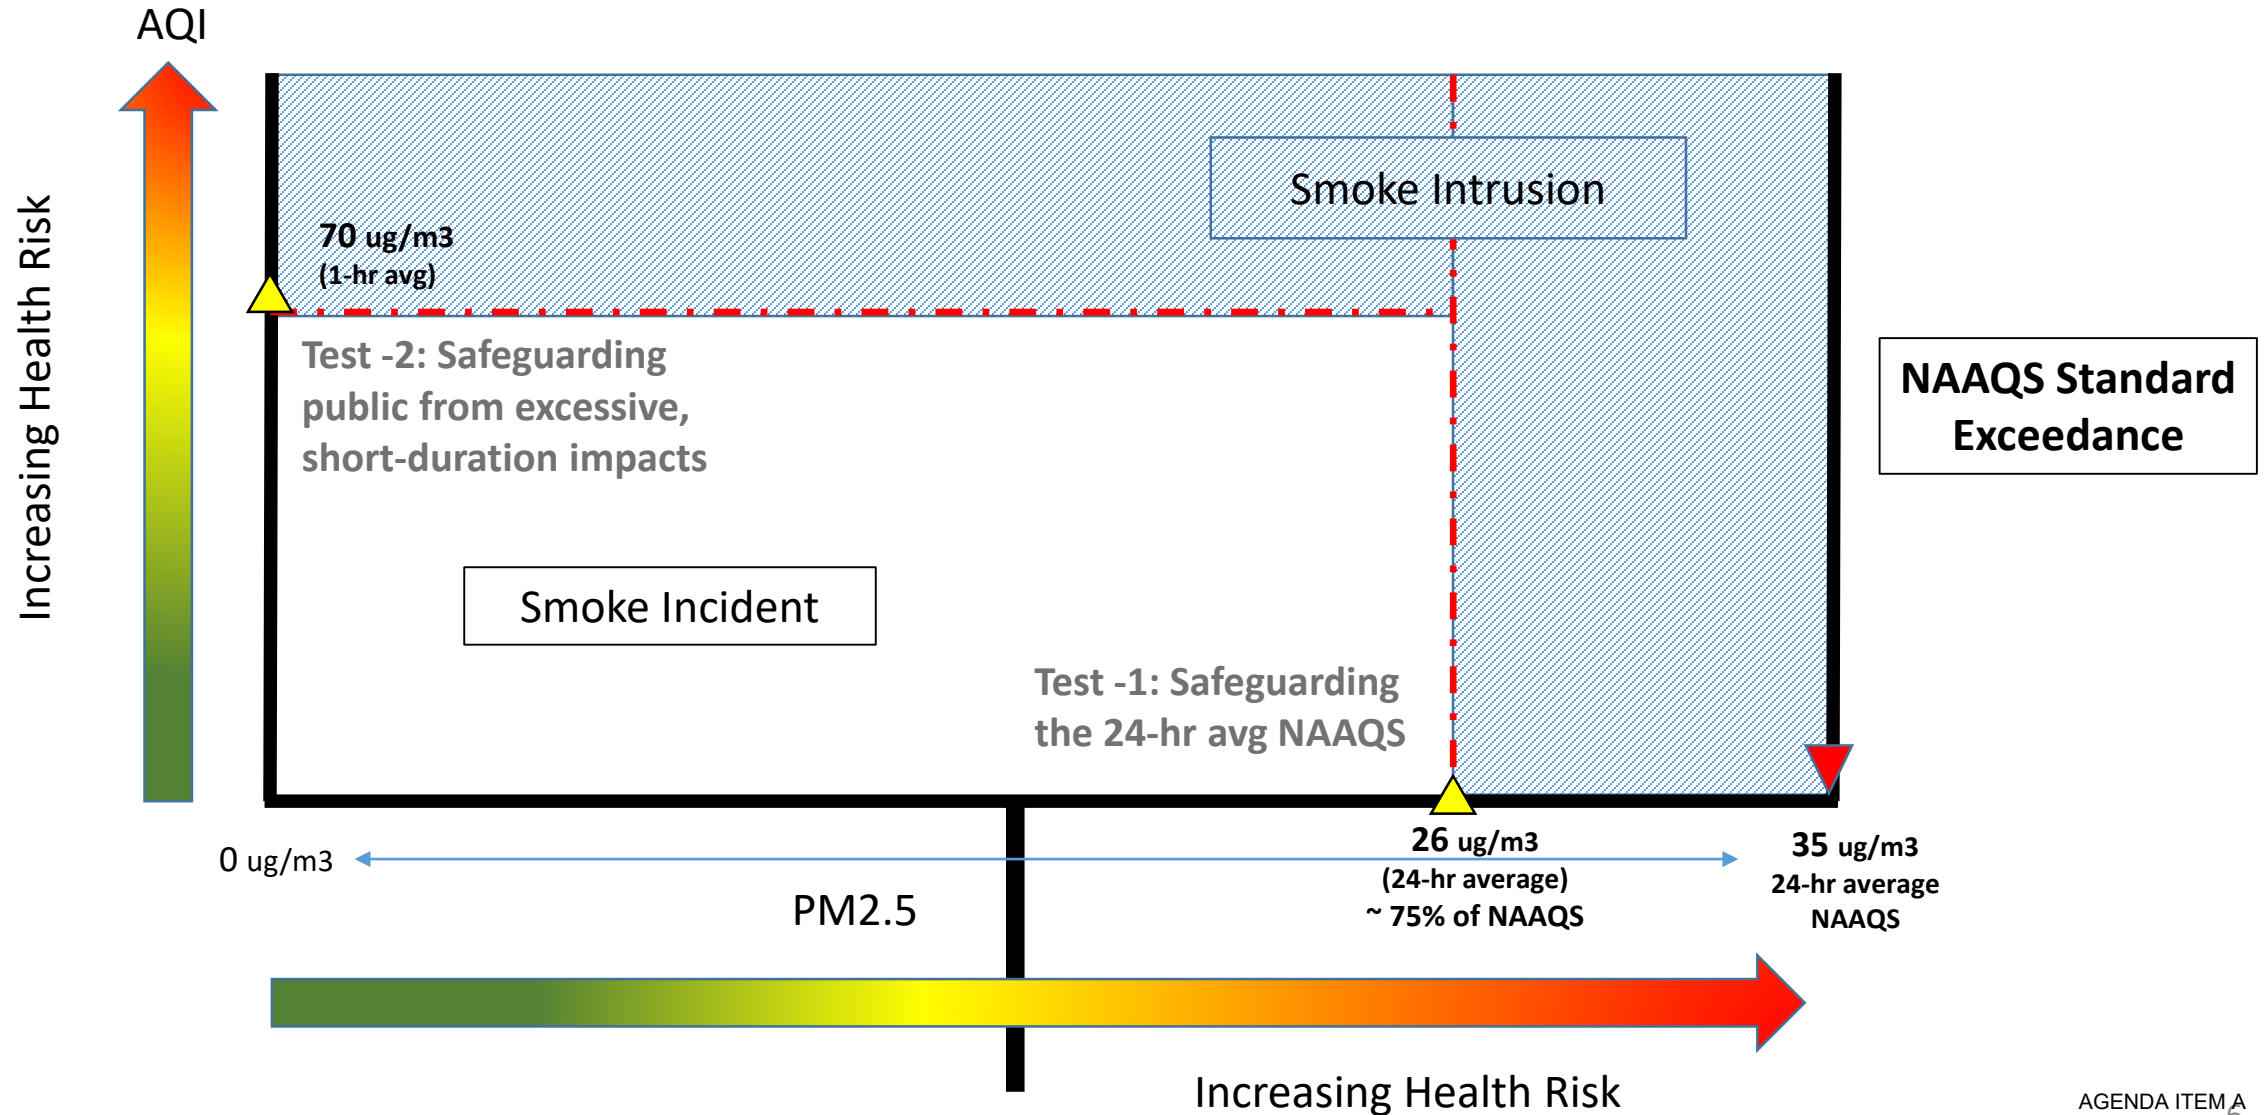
AQI

Increasing Health Risk

70 ug/m3
(1-hr avg)

Smoke Intrusion

NAAQS Standard Exceedance

Test -2: Safeguarding public from excessive, short-duration impacts

Smoke Incident

Test -1: Safeguarding the 24-hr avg NAAQS

0 ug/m3

PM2.5

26 ug/m3
(24-hr average)
~ 75% of NAAQS

35 ug/m3
24-hr average
NAAQS

Increasing Health Risk

AGENDA ITEM A